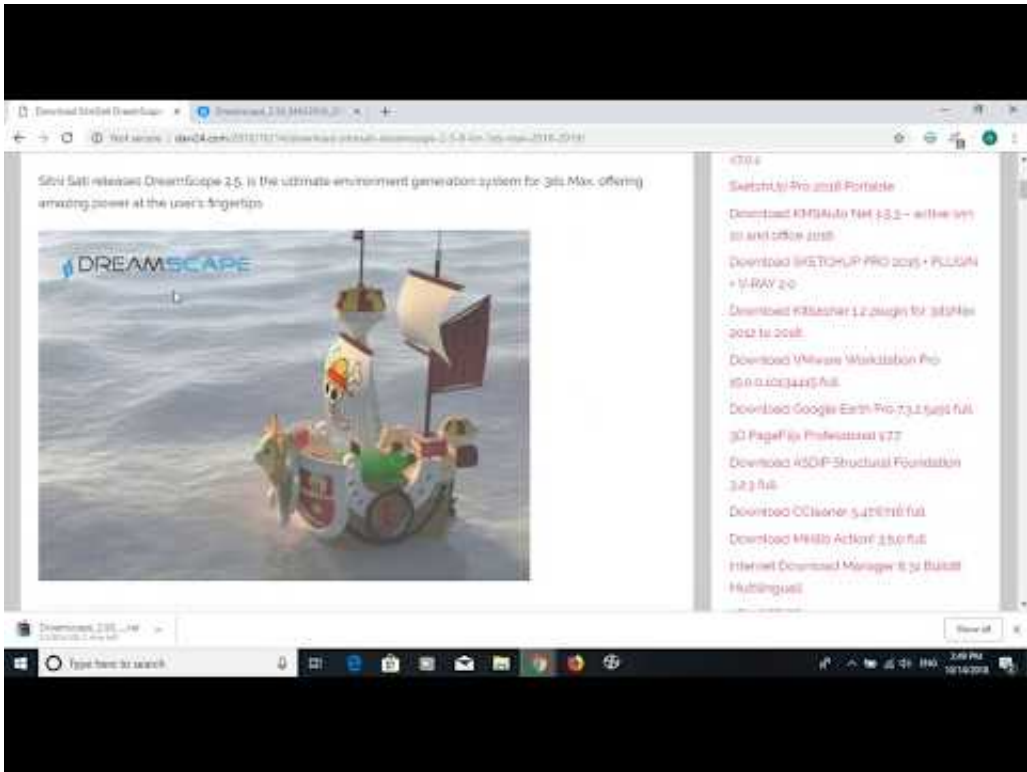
Download SitniSati DreamScape ×
Dreamscape 2.5 ×
Not secure | dev24.com/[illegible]

Sitni Sati releases DreamScope 2.5, is the ultimate environment generation system for 3ds Max, offering amazing power at the user's fingertips.

DREAMSCAPE

v7.0.1
SketchUp Pro 2018 Portable
Download KMSAuto Net 1.5.3 – active win 10 and office 2016
Download SKETCHUP PRO 2015 + PLUGIN + V-RAY 2.0
Download Kitbasher 1.2 plugin for 3dsMax 2012 to 2018
Download VMware Workstation Pro 15.0.0.10134415 full
Download Google Earth Pro 7.3.2.5491 full
3D PageFlip Professional 1.7.7
Download ASDIP Structural Foundation 3.2.3 full
Download CCleaner 5.47.6716 full
Download Mirillis Action! 3.5.0 full
Internet Download Manager 6.32 Build1 Multilingual

Dreamscape_2.5....rar
Show all
Type here to search
2:49 PM
10/14/2018